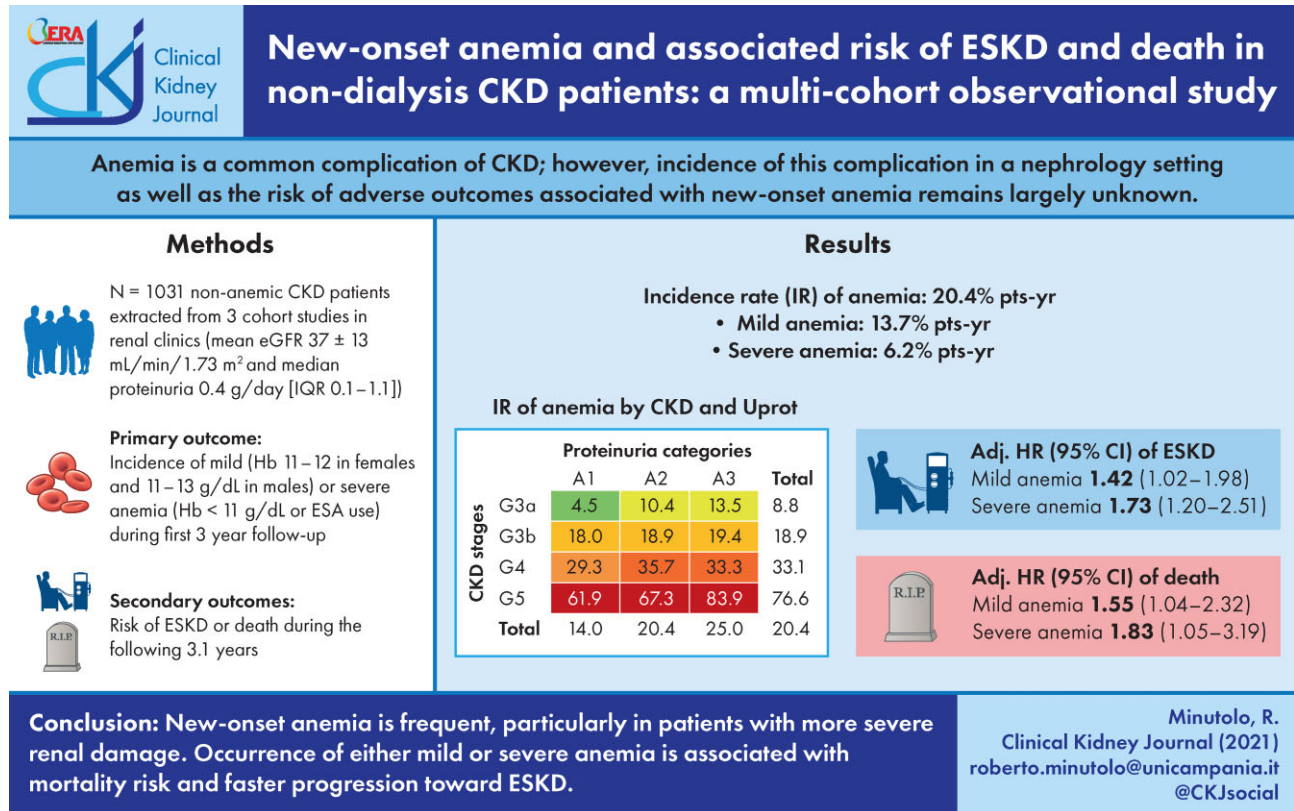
ERA

Clinical Kidney Journal

New-onset anemia and associated risk of ESKD and death in non-dialysis CKD patients: a multi-cohort observational study

Anemia is a common complication of CKD; however, incidence of this complication in a nephrology setting as well as the risk of adverse outcomes associated with new-onset anemia remains largely unknown.

Methods

N = 1031 non-anemic CKD patients extracted from 3 cohort studies in renal clinics (mean eGFR 37 ± 13 mL/min/1.73 m$^2$ and median proteinuria 0.4 g/day [IQR 0.1 – 1.1])

Primary outcome:
Incidence of mild (Hb 11 – 12 in females and 11 – 13 g/dL in males) or severe anemia (Hb < 11 g/dL or ESA use) during first 3 year follow-up

Secondary outcomes:
Risk of ESKD or death during the following 3.1 years

R.I.P.

Results

Incidence rate (IR) of anemia: 20.4% pts-yr
• Mild anemia: 13.7% pts-yr
• Severe anemia: 6.2% pts-yr

IR of anemia by CKD and Uprot

Proteinuria categories

CKD stages

| | A1 | A2 | A3 | Total |
|---|---|---|---|---|
| G3a | 4.5 | 10.4 | 13.5 | 8.8 |
| G3b | 18.0 | 18.9 | 19.4 | 18.9 |
| G4 | 29.3 | 35.7 | 33.3 | 33.1 |
| G5 | 61.9 | 67.3 | 83.9 | 76.6 |
| Total | 14.0 | 20.4 | 25.0 | 20.4 |

Adj. HR (95% CI) of ESKD
Mild anemia **1.42** (1.02–1.98)
Severe anemia **1.73** (1.20–2.51)

R.I.P.

Adj. HR (95% CI) of death
Mild anemia **1.55** (1.04–2.32)
Severe anemia **1.83** (1.05–3.19)

Conclusion: New-onset anemia is frequent, particularly in patients with more severe renal damage. Occurrence of either mild or severe anemia is associated with mortality risk and faster progression toward ESKD.

Minutolo, R.
Clinical Kidney Journal (2021)
roberto.minutolo@unicampania.it
@CKJsocial